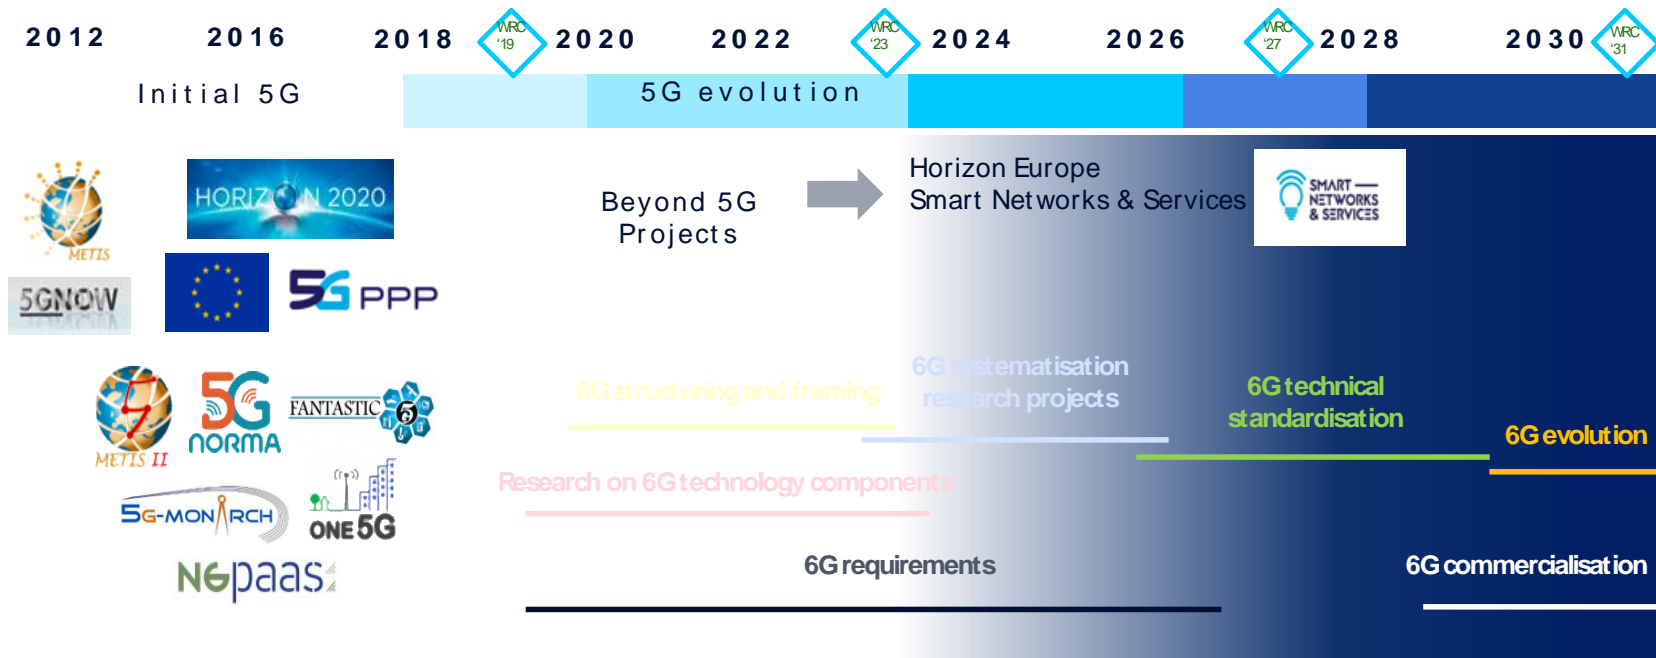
2012 2016 2018 WRC '19 2020 2022 WRC '23 2024 2026 WRC '27 2028 2030 WRC '31

Initial 5G

5G evolution

METIS

HORIZON 2020

5GNOW

5G PPP

Beyond 5G Projects

Horizon Europe
Smart Networks & Services

SMART NETWORKS & SERVICES

METIS II

5G NORMA

FANTASTIC 5G

5G-MONARCH

ONE5G

NGpaas

6G structuring and framing

6G systematisation research projects

6G technical standardisation

6G evolution

Research on 6G technology components

6G requirements

6G commercialisation